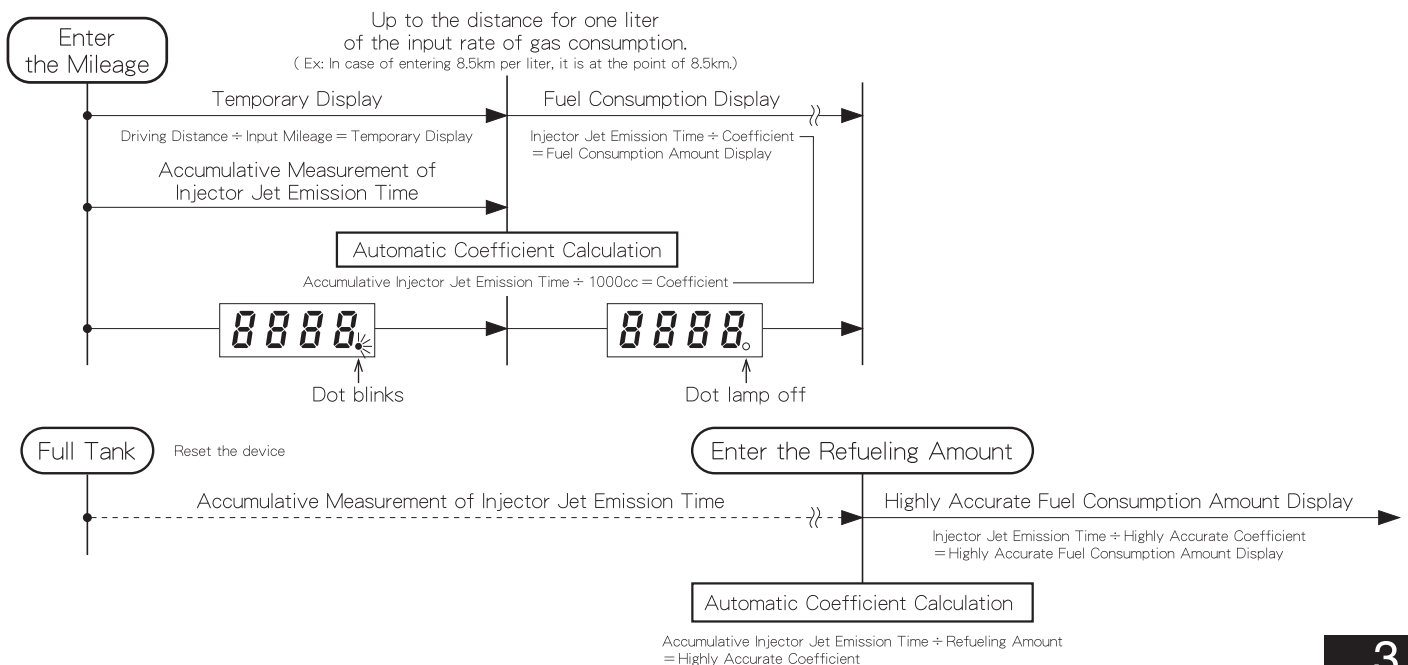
Enter the Mileage

Up to the distance for one liter of the input rate of gas consumption.
( Ex: In case of entering 8.5km per liter, it is at the point of 8.5km.)

Temporary Display

Driving Distance ÷ Input Mileage = Temporary Display

Fuel Consumption Display

Injector Jet Emission Time ÷ Coefficient = Fuel Consumption Amount Display

Accumulative Measurement of Injector Jet Emission Time

Automatic Coefficient Calculation

Accumulative Injector Jet Emission Time ÷ 1000cc = Coefficient

8888.

8888.

Dot blinks

Dot lamp off

Full Tank

Reset the device

Enter the Refueling Amount

Accumulative Measurement of Injector Jet Emission Time

Highly Accurate Fuel Consumption Amount Display

Injector Jet Emission Time ÷ Highly Accurate Coefficient = Highly Accurate Fuel Consumption Amount Display

Automatic Coefficient Calculation

Accumulative Injector Jet Emission Time ÷ Refueling Amount = Highly Accurate Coefficient

3